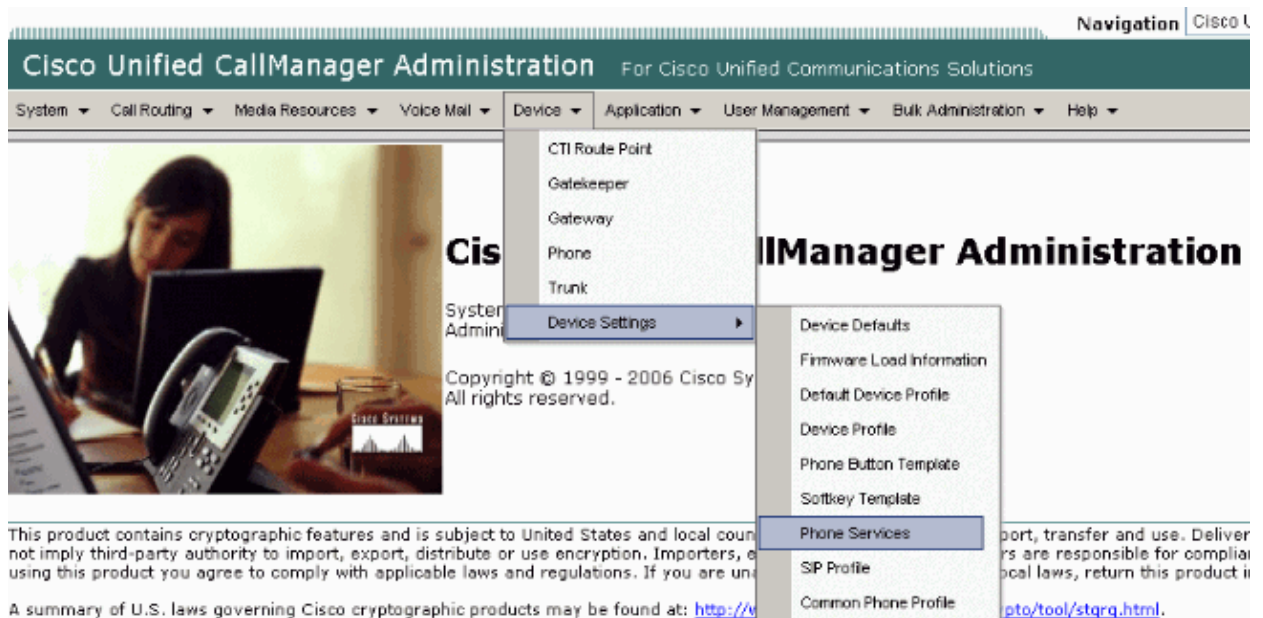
Navigation Cisco U

Cisco Unified CallManager Administration For Cisco Unified Communications Solutions

System ▾ Call Routing ▾ Media Resources ▾ Voice Mail ▾ Device ▾ Application ▾ User Management ▾ Bulk Administration ▾ Help ▾

CTI Route Point
Gatekeeper
Gateway
Phone
Trunk
Device Settings ▸

Device Defaults
Firmware Load Information
Default Device Profile
Device Profile
Phone Button Template
Softkey Template
Phone Services
SIP Profile
Common Phone Profile

Cisco Systems

Cis llManager Administration

Systen
Admini

Copyright © 1999 - 2006 Cisco Sy
All rights reserved.

This product contains cryptographic features and is subject to United States and local coun port, transfer and use. Deliver not imply third-party authority to import, export, distribute or use encryption. Importers, e rs are responsible for complia using this product you agree to comply with applicable laws and regulations. If you are una ocal laws, return this product i

A summary of U.S. laws governing Cisco cryptographic products may be found at: http://w pto/tool/stqrg.html.